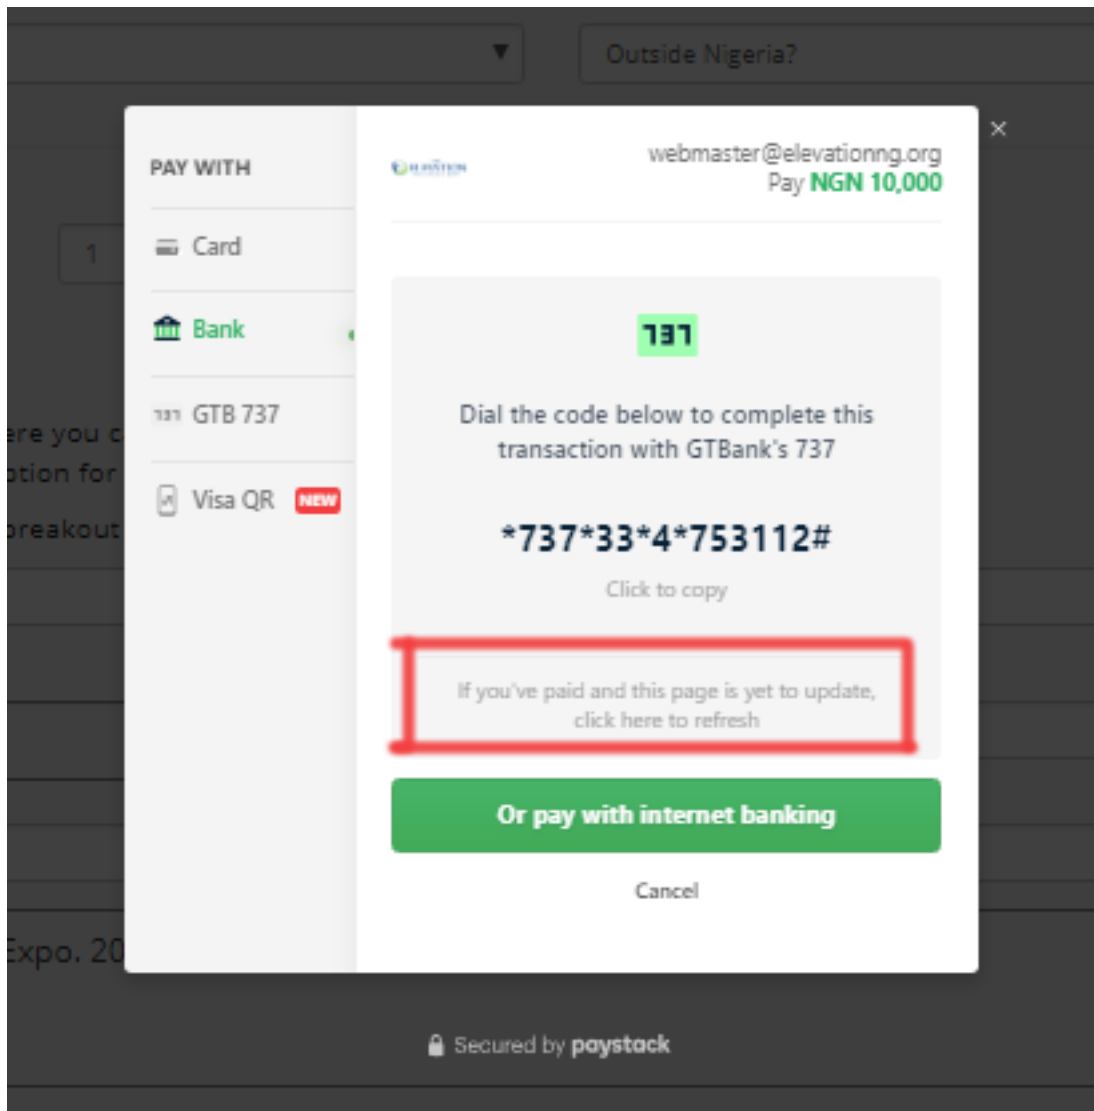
Outside Nigeria?

1

ere you c
otion for
oreakout

Expo. 20

PAY WITH

Card

Bank

737 GTB 737

Visa QR NEW

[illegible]

webmaster@elevationng.org
Pay NGN 10,000

737

Dial the code below to complete this transaction with GTBank's 737

*737*33*4*753112#

Click to copy

If you've paid and this page is yet to update, click here to refresh

Or pay with internet banking

Cancel

×

Secured by paystack